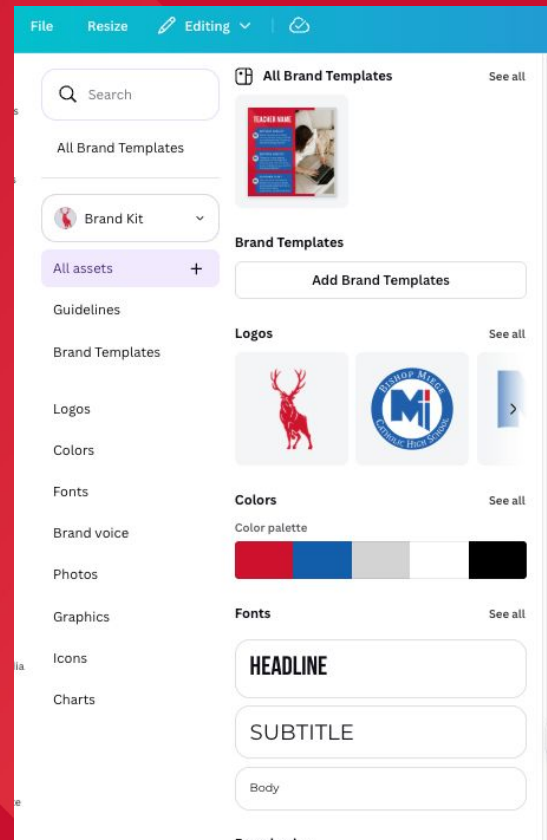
File Resize Editing

Search

All Brand Templates

Brand Kit

All assets +

Guidelines

Brand Templates

Logos

Colors

Fonts

Brand voice

Photos

Graphics

Icons

Charts

All Brand Templates See all

TEACHER NAME

Brand Templates

Add Brand Templates

Logos See all

BISHOP MIEGE CATHOLIC HIGH SCHOOL MI

Colors See all

Color palette

Fonts See all

HEADLINE

SUBTITLE

Body